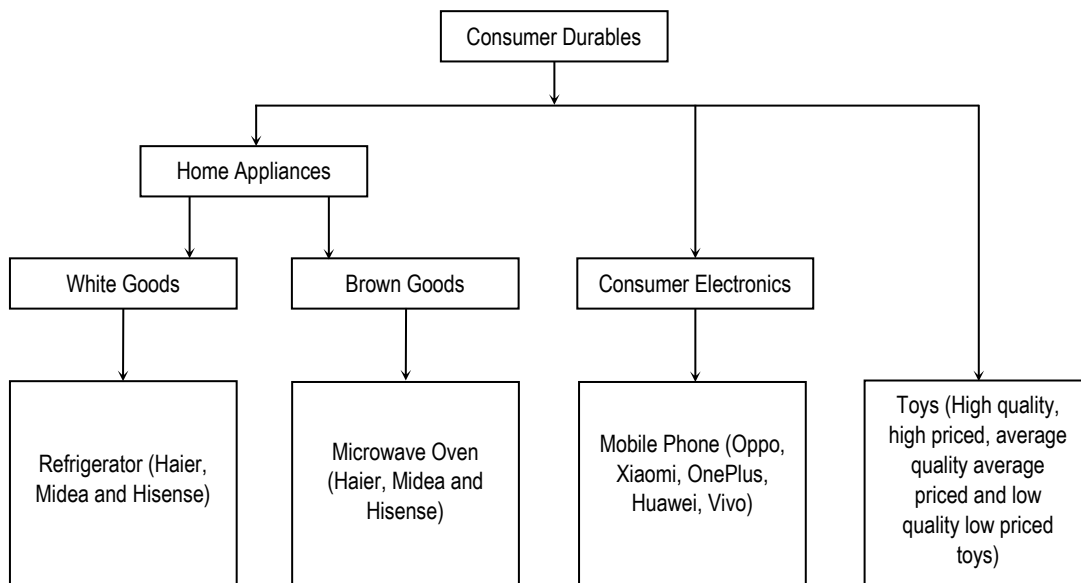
Consumer Durables

Home Appliances

White Goods

Brown Goods

Consumer Electronics

Refrigerator (Haier, Midea and Hisense)

Microwave Oven (Haier, Midea and Hisense)

Mobile Phone (Oppo, Xiaomi, OnePlus, Huawei, Vivo)

Toys (High quality, high priced, average quality average priced and low quality low priced toys)